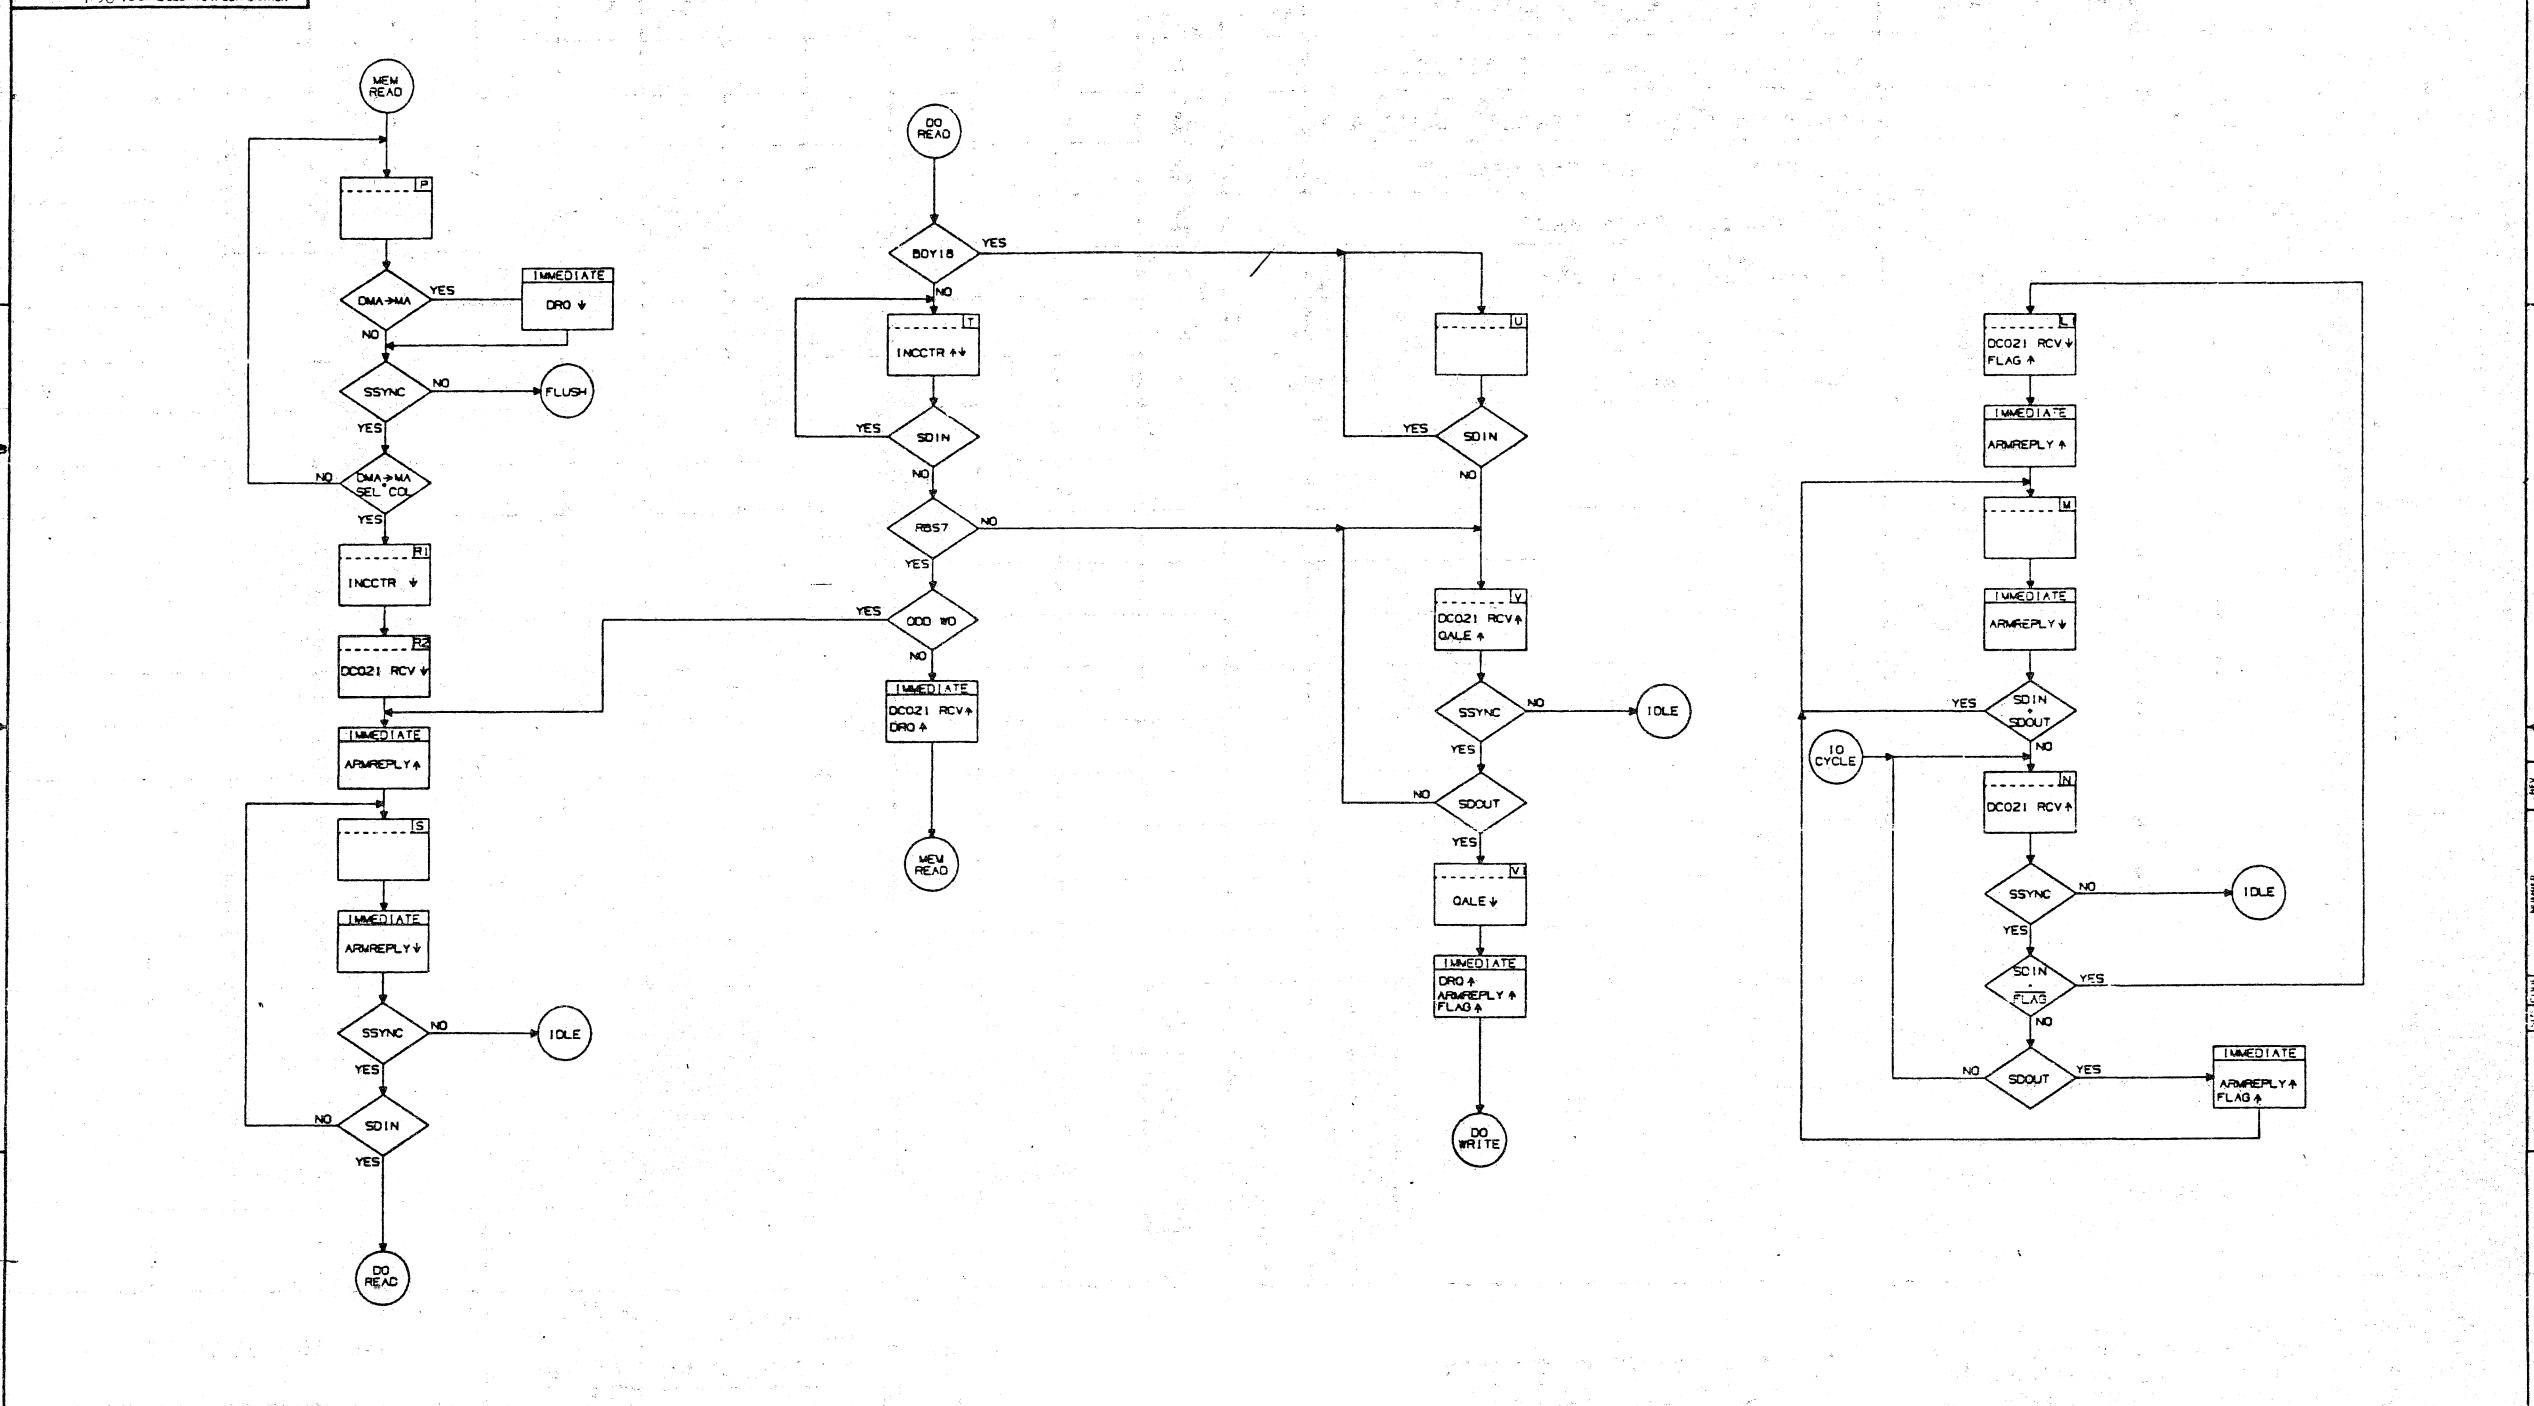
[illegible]

MEM READ

P

DMA→MA

YES

IMMEDIATE

DRO ↓

NO

SSYNC

NO

FLUSH

YES

NO

DMA→MA • SEL COL

YES

R1

INCCTR ↓

R2

DC021 RCV ↓

IMMEDIATE

ARMREPLY ↑

S

IMMEDIATE

ARMREPLY ↓

SSYNC

NO

IDLE

YES

NO

SDIN

YES

DO READ

DO READ

BDY18

YES

NO

T

INCCTR ↑↓

YES

SDIN

NO

RBS7

NO

YES

YES

ODD WD

NO

IMMEDIATE

DC021 RCV ↑
DRO ↑

MEM READ

U

YES

SDIN

NO

V

DC021 RCV ↑
QALE ↑

SSYNC

NO

IDLE

YES

NO

SDOUT

YES

V1

QALE ↓

IMMEDIATE

DRO ↑
ARMREPLY ↑
FLAG ↑

DO WRITE

L1

DC021 RCV ↓
FLAG ↑

IMMEDIATE

ARMREPLY ↑

M

IMMEDIATE

ARMREPLY ↓

YES

SDIN • SDOUT

NO

IO CYCLE

N

DC021 RCV ↑

SSYNC

NO

IDLE

YES

SDIN • $\overline{FLAG}$

YES

NO

NO

SDOUT

YES

IMMEDIATE

ARMREPLY ↑
FLAG ↑